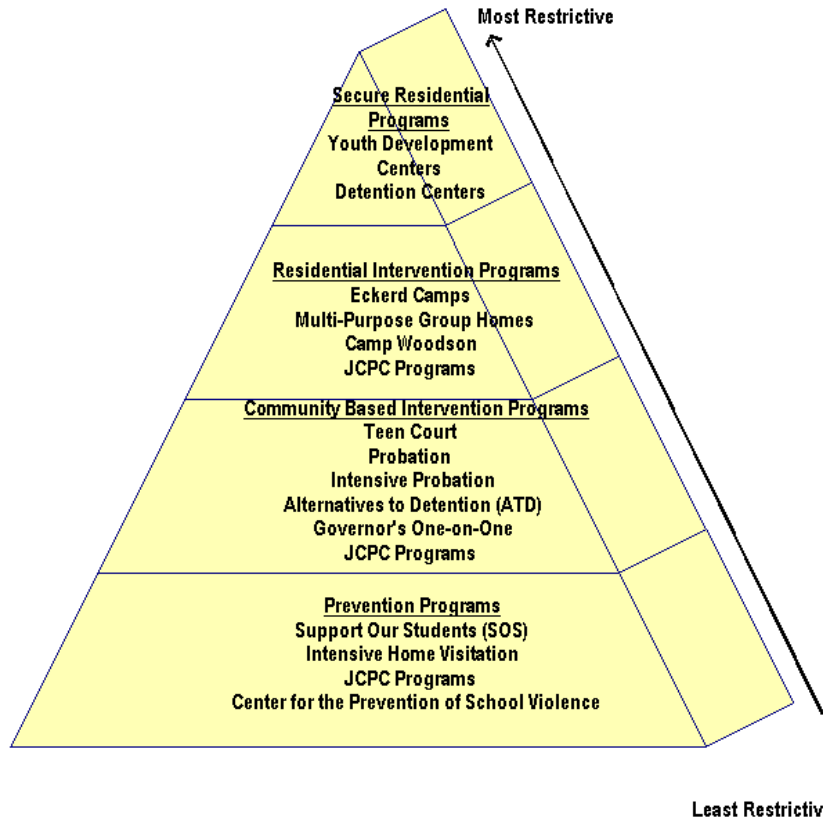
Most Restrictive

Secure Residential Programs
Youth Development Centers
Detention Centers

Residential Intervention Programs
Eckerd Camps
Multi-Purpose Group Homes
Camp Woodson
JCPC Programs

Community Based Intervention Programs
Teen Court
Probation
Intensive Probation
Alternatives to Detention (ATD)
Governor's One-on-One
JCPC Programs

Prevention Programs
Support Our Students (SOS)
Intensive Home Visitation
JCPC Programs
Center for the Prevention of School Violence

Least Restrictiv